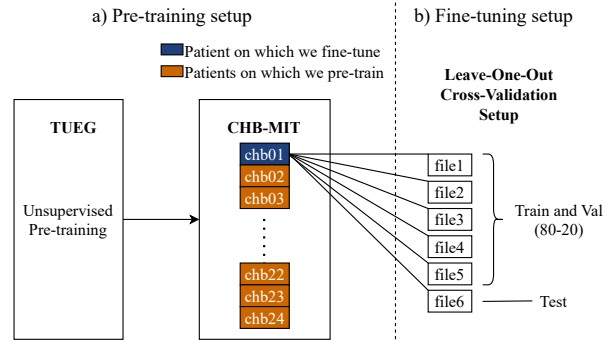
a) Pre-training setup

b) Fine-tuning setup

Patient on which we fine-tune
Patients on which we pre-train

Leave-One-Out Cross-Validation Setup

TUEG

Unsupervised Pre-training

CHB-MIT

chb01
chb02
chb03
⋮
chb22
chb23
chb24

file1
file2
file3
file4
file5
file6

Train and Val (80-20)

Test